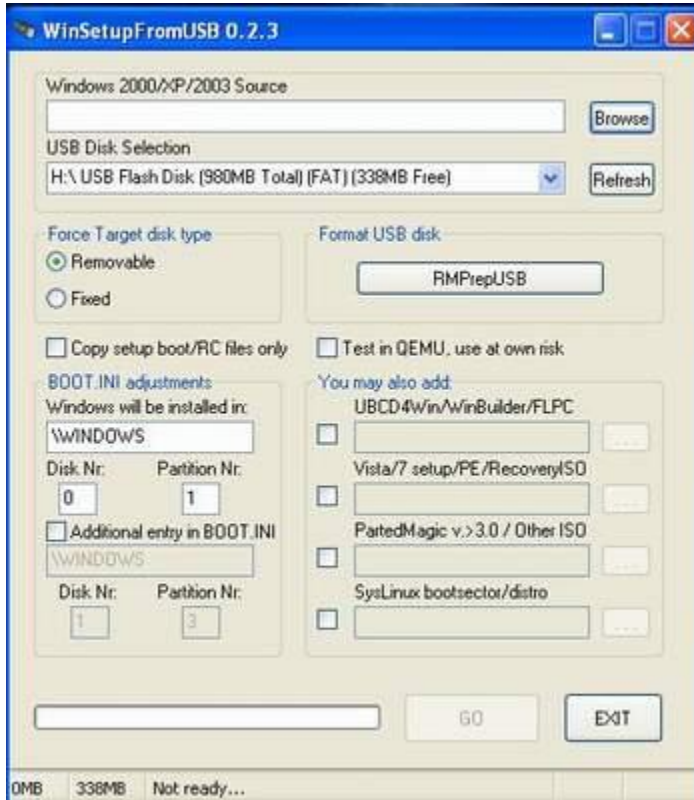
WinSetupFromUSB 0.2.3

Windows 2000/XP/2003 Source

Browse

USB Disk Selection

H:\ USB Flash Disk (980MB Total) (FAT) (338MB Free)

Refresh

Force Target disk type

Removable

Fixed

Format USB disk

RMPrepUSB

Copy setup boot/RC files only

Test in QEMU, use at own risk

BOOT.INI adjustments

Windows will be installed in:

\WINDOWS

Disk Nr:

Partition Nr:

0

1

Additional entry in BOOT.INI

\WINDOWS

Disk Nr:

Partition Nr:

1

3

You may also add:

UBCD4Win/WinBuilder/FLPC

...

Vista/7 setup/PE/RecoveryISO

...

PartedMagic v.>3.0 / Other ISO

...

SysLinux bootsector/distro

...

GO

EXIT

0MB

338MB

Not ready...